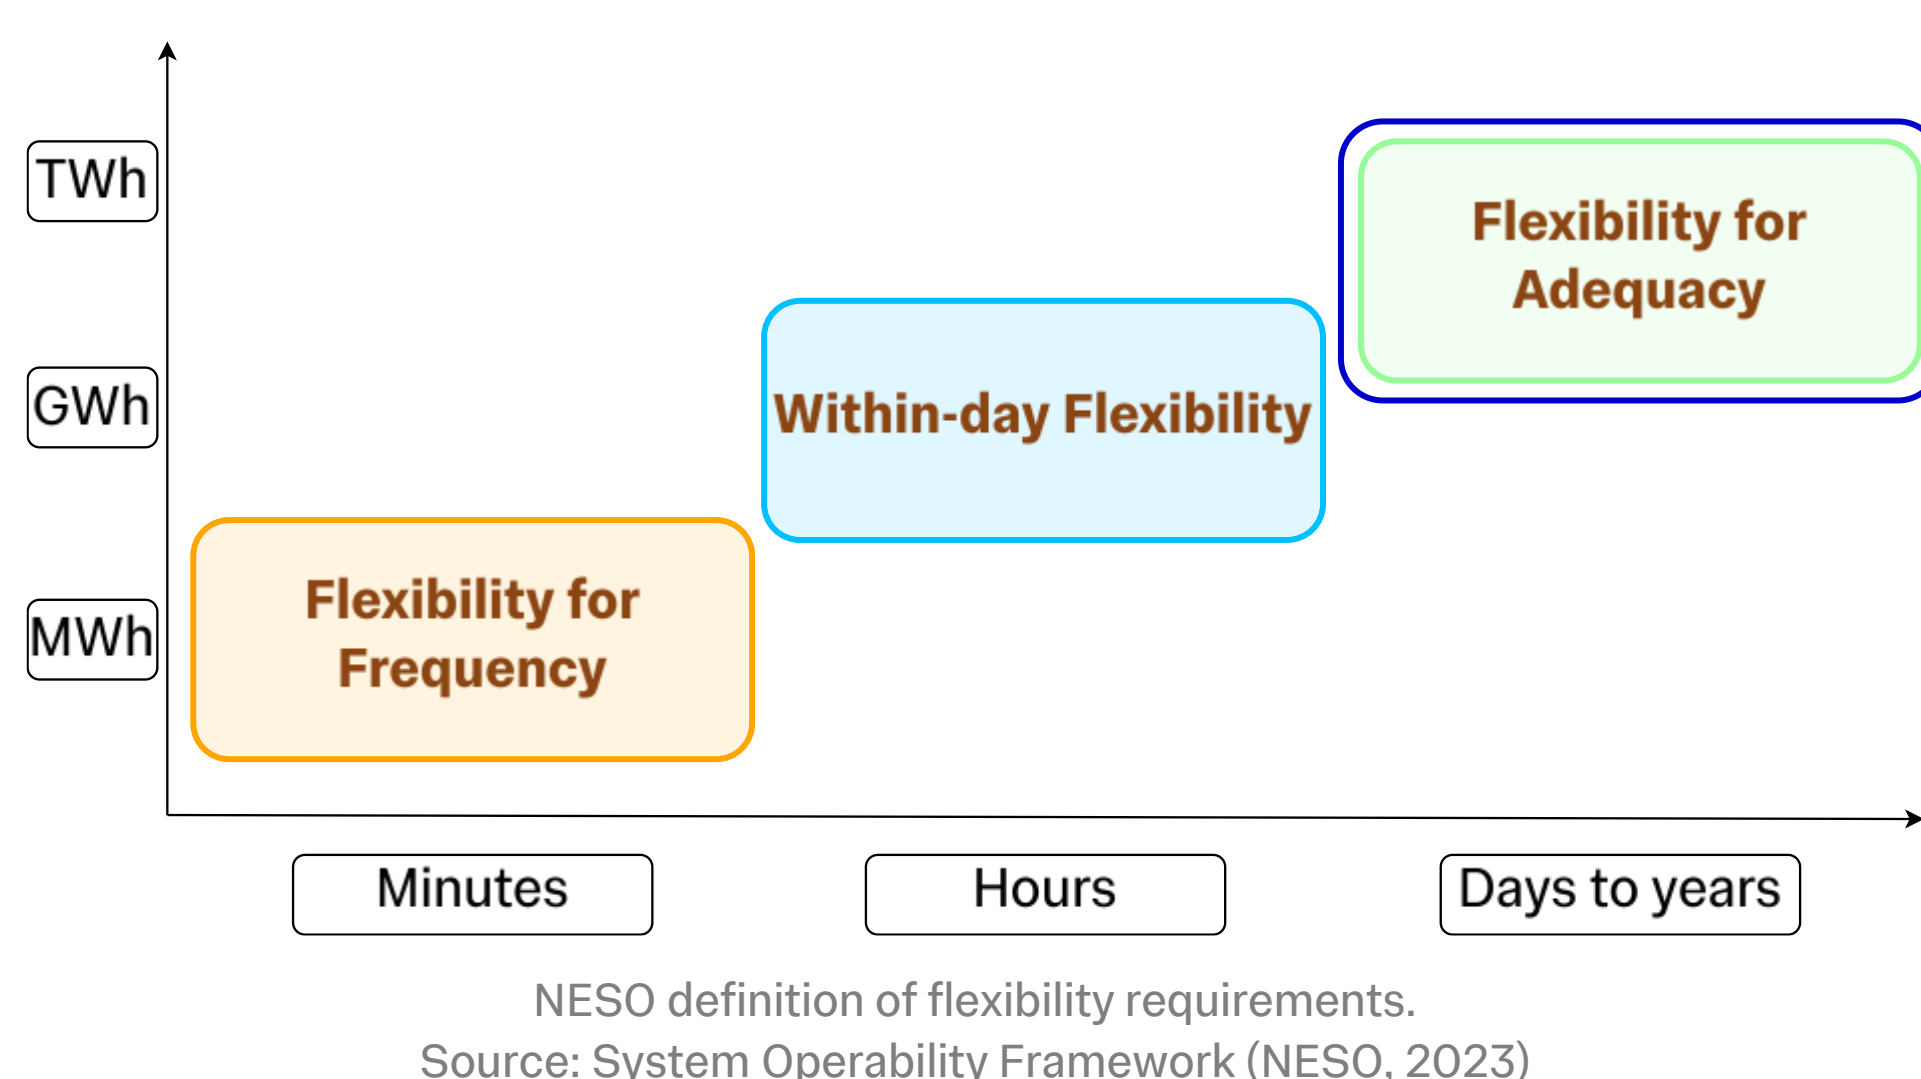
TWh

GWh

MWh

Flexibility for Adequacy

Within-day Flexibility

Flexibility for Frequency

Minutes

Hours

Days to years

NESO definition of flexibility requirements.
Source: System Operability Framework (NESO, 2023)